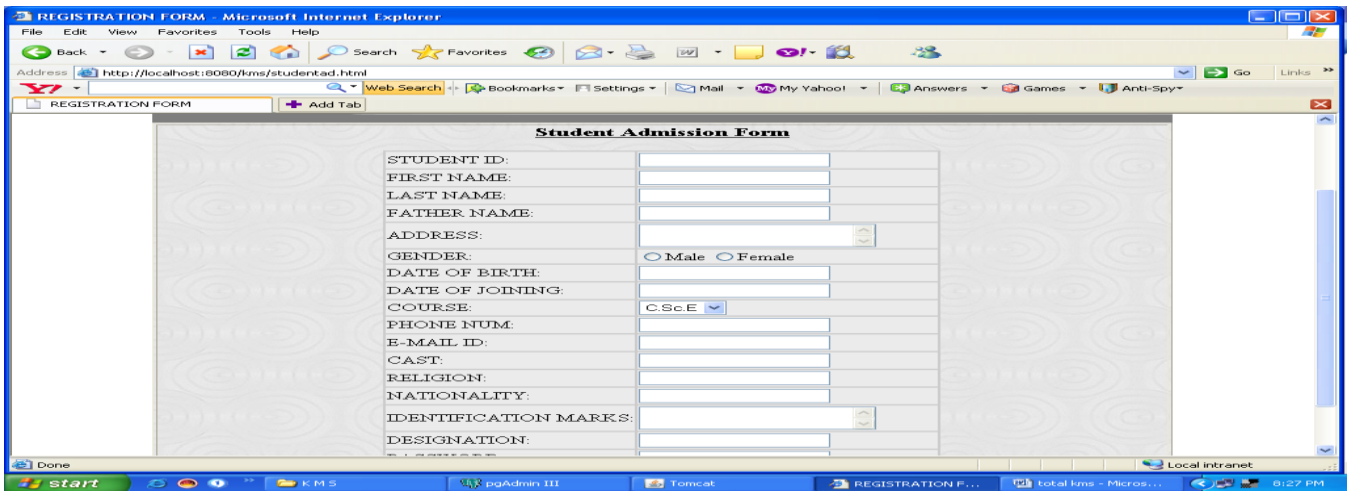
REGISTRATION FORM - Microsoft Internet Explorer

File Edit View Favorites Tools Help

Back Search Favorites

Address http://localhost:8080/kms/studentad.html Go Links

Web Search Bookmarks Settings Mail My Yahoo! Answers Games Anti-Spy

REGISTRATION FORM Add Tab

Student Admission Form

| | |
|---|---|
| STUDENT ID: | |
| FIRST NAME: | |
| LAST NAME: | |
| FATHER NAME: | |
| ADDRESS: | |
| GENDER: | Male Female |
| DATE OF BIRTH: | |
| DATE OF JOINING: | |
| COURSE: | C.Sc.E |
| PHONE NUM: | |
| E-MAIL ID: | |
| CAST: | |
| RELIGION: | |
| NATIONALITY: | |
| IDENTIFICATION MARKS: | |
| DESIGNATION: | |
| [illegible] | |

Done Local intranet

start KMS pgAdmin III Tomcat REGISTRATION F... total kms - Micros... 8:27 PM